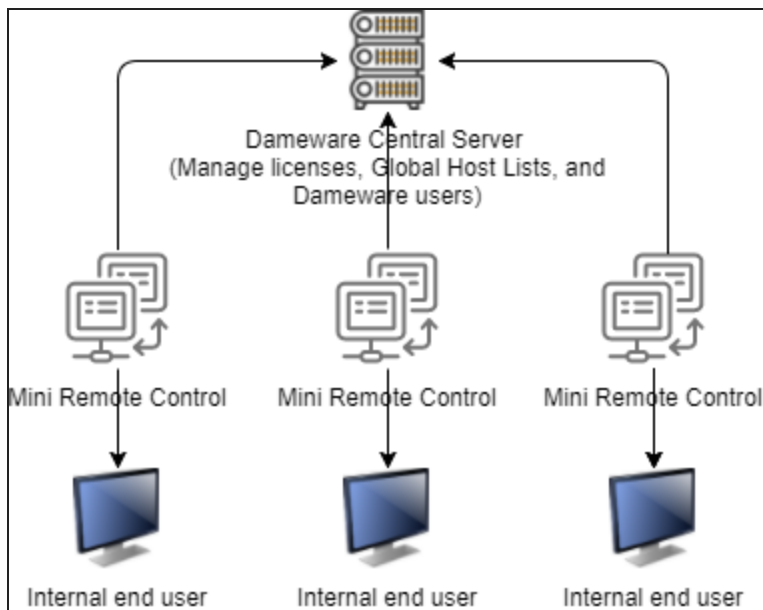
Dameware Central Server
(Manage licenses, Global Host Lists, and Dameware users)

Mini Remote Control

Mini Remote Control

Mini Remote Control

Internal end user

Internal end user

Internal end user